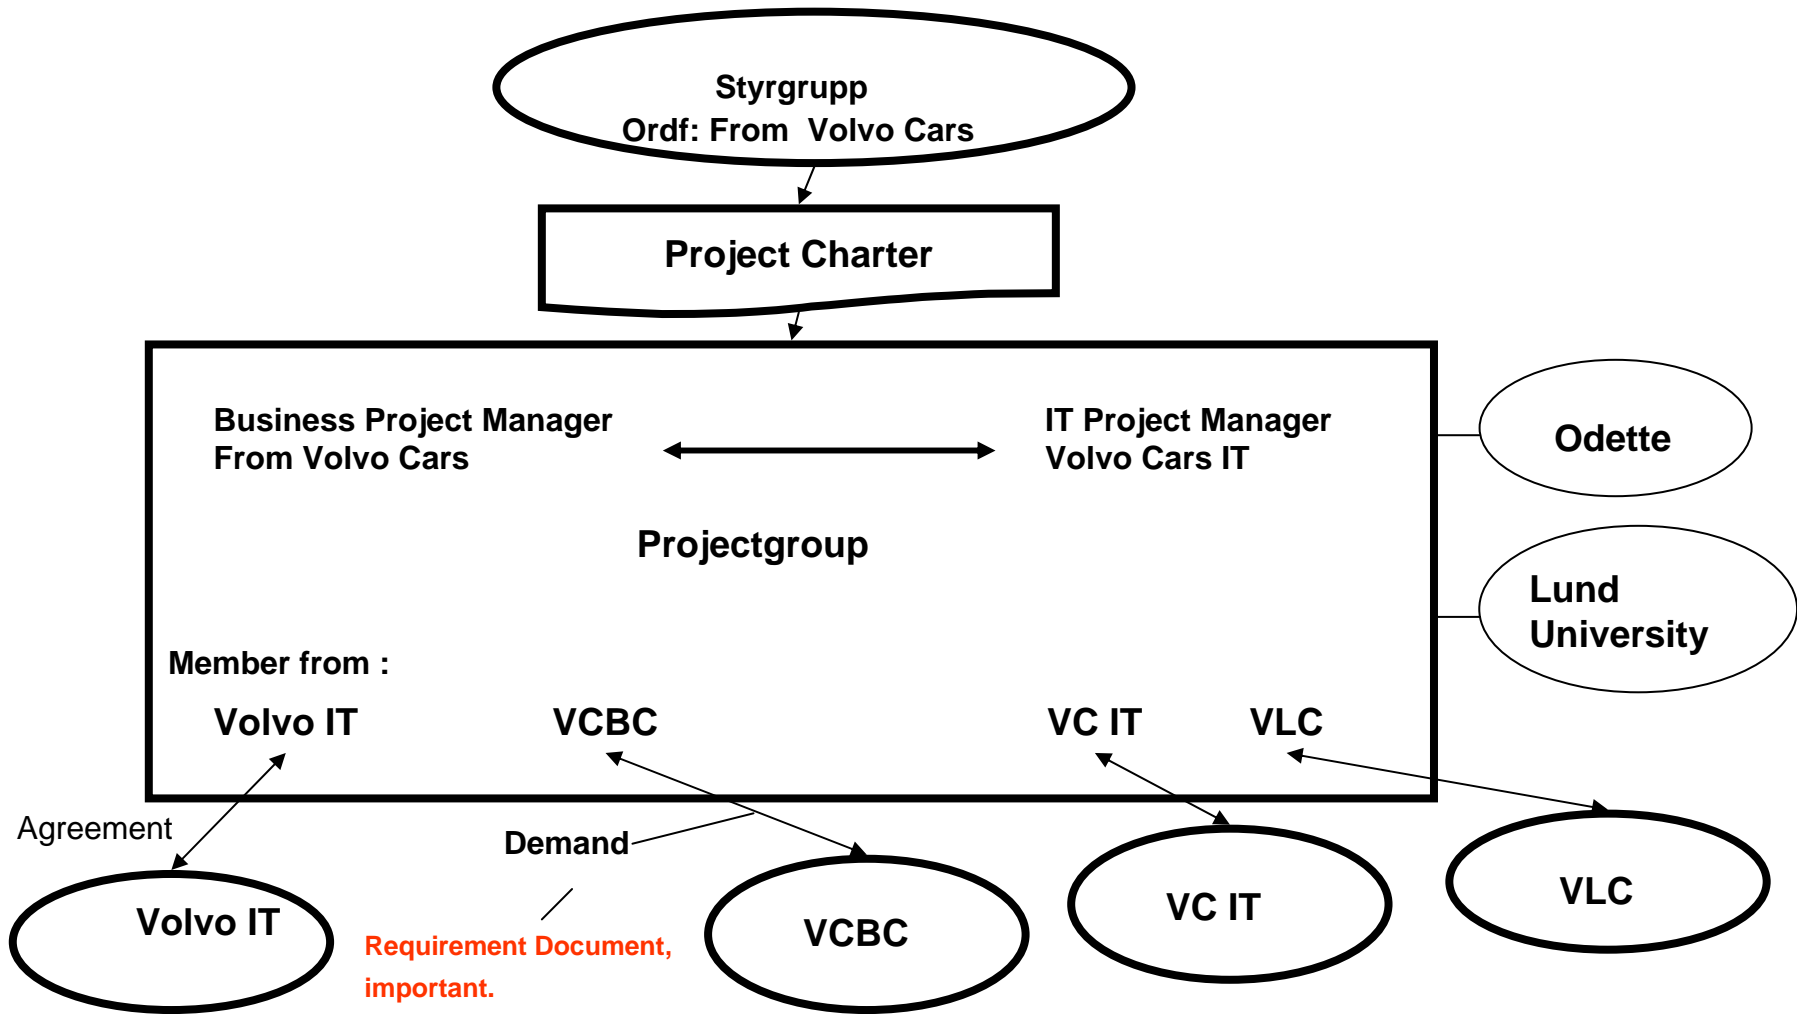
Styrgrupp
Ordf: From Volvo Cars

Project Charter

Business Project Manager
From Volvo Cars

IT Project Manager
Volvo Cars IT

Odette

Projectgroup

Lund
University

Member from :

Volvo IT

VCBC

VC IT

VLC

Agreement

Demand

Volvo IT

Requirement Document,
important.

VCBC

VC IT

VLC